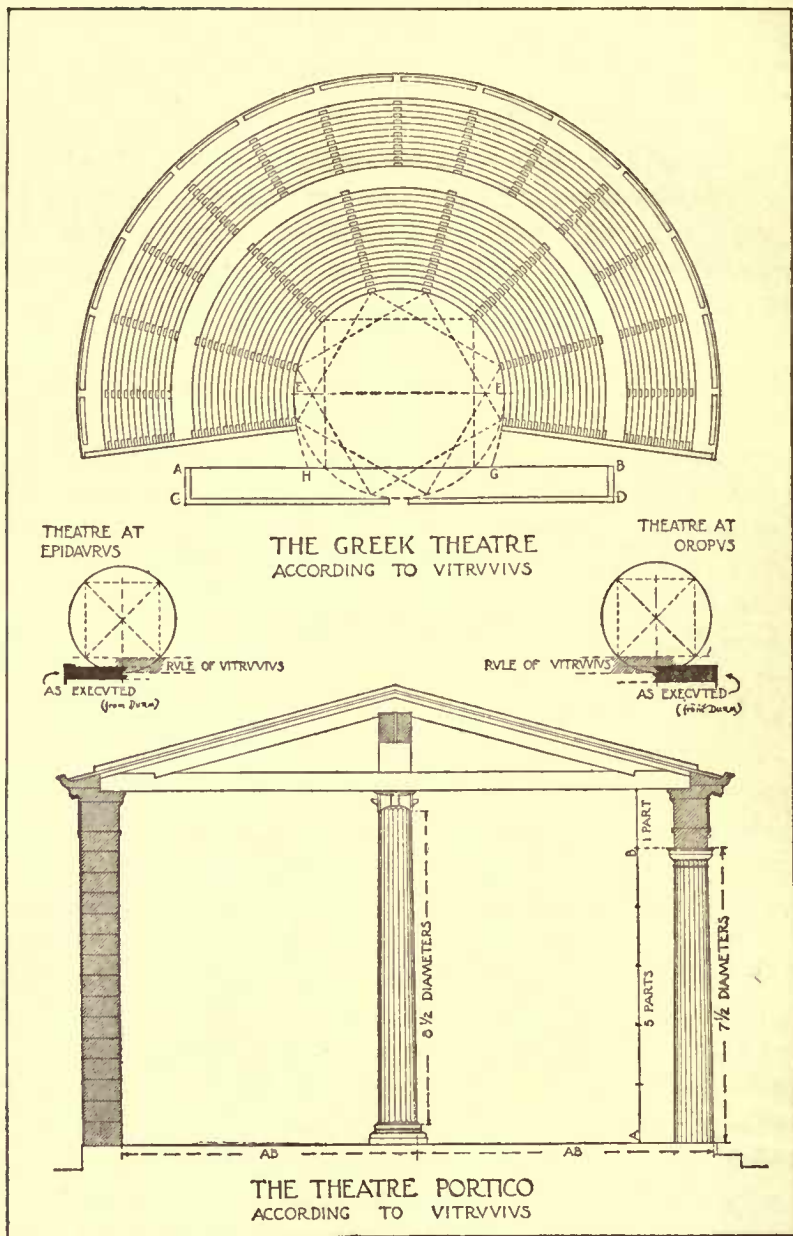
F
E
A
B
H
G
C
D

THEATRE AT EPIDAVRVS

THE GREEK THEATRE
ACCORDING TO VITRVVIVS

THEATRE AT OROPVS

RVLE OF VITRVVIVS
AS EXECVTED (from Durm)

RVLE OF VITRVVIVS
AS EXECVTED (from Durm)

1 PART
B
5 PARTS
A
$8\frac{1}{2}$ DIAMETERS
$7\frac{1}{2}$ DIAMETERS
AB
AB

THE THEATRE PORTICO
ACCORDING TO VITRVVIVS